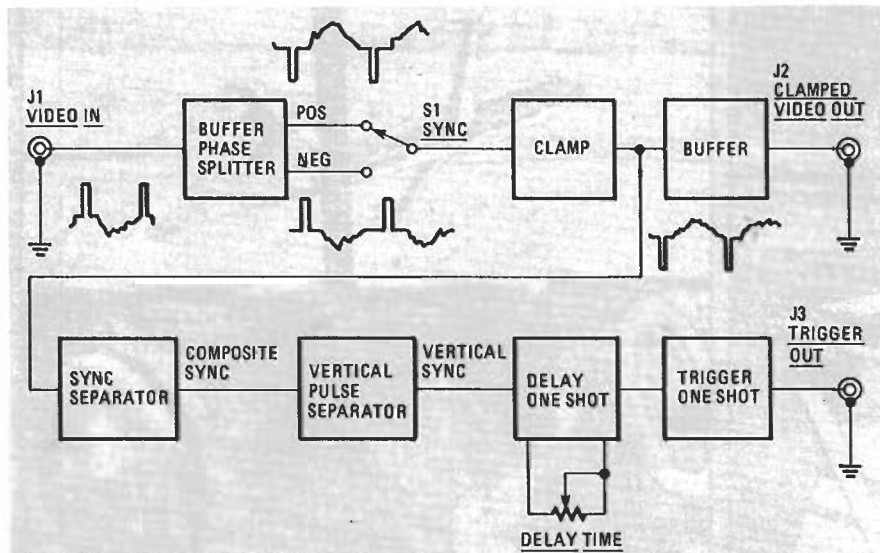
J1
VIDEO IN

BUFFER
PHASE
SPLITTER

POS

NEG

S1
SYNC

CLAMP

BUFFER

J2
CLAMPED
VIDEO OUT

SYNC
SEPARATOR

COMPOSITE
SYNC

VERTICAL
PULSE
SEPARATOR

VERTICAL
SYNC

DELAY
ONE SHOT

TRIGGER
ONE SHOT

J3
TRIGGER
OUT

DELAY TIME